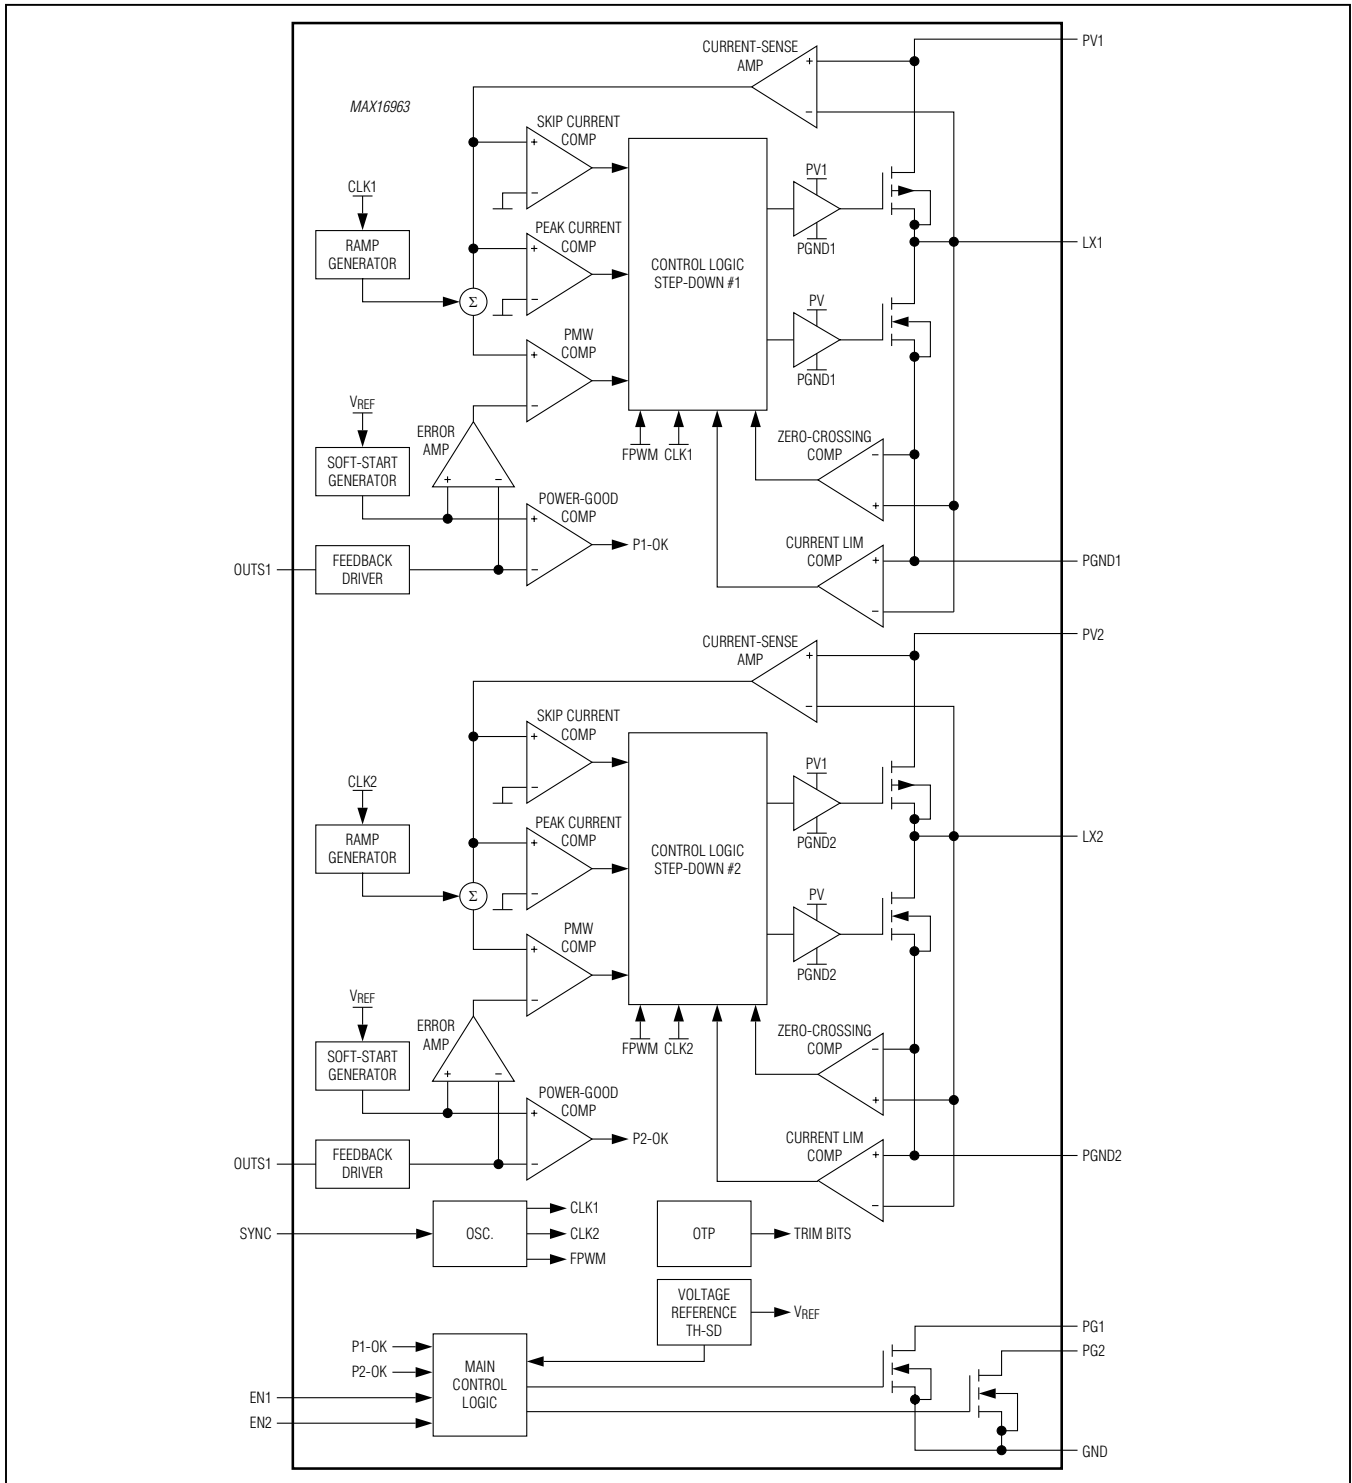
MAX16963

CURRENT-SENSE AMP
PV1
SKIP CURRENT COMP
CLK1
RAMP GENERATOR
PEAK CURRENT COMP
CONTROL LOGIC STEP-DOWN #1
PV1
PGND1
LX1
$\Sigma$
PV
PGND1
PMW COMP
$V_{REF}$
SOFT-START GENERATOR
ERROR AMP
FPWM
CLK1
ZERO-CROSSING COMP
POWER-GOOD COMP
P1-OK
CURRENT LIM COMP
OUTS1
FEEDBACK DRIVER
PGND1

CURRENT-SENSE AMP
PV2
SKIP CURRENT COMP
CLK2
RAMP GENERATOR
PEAK CURRENT COMP
CONTROL LOGIC STEP-DOWN #2
PV1
PGND2
LX2
$\Sigma$
PV
PGND2
PMW COMP
$V_{REF}$
SOFT-START GENERATOR
ERROR AMP
FPWM
CLK2
ZERO-CROSSING COMP
POWER-GOOD COMP
P2-OK
CURRENT LIM COMP
OUTS1
FEEDBACK DRIVER
PGND2

SYNC
OSC.
CLK1
CLK2
FPWM
OTP
TRIM BITS
VOLTAGE REFERENCE TH-SD
$V_{REF}$
P1-OK
P2-OK
EN1
EN2
MAIN CONTROL LOGIC
PG1
PG2
GND